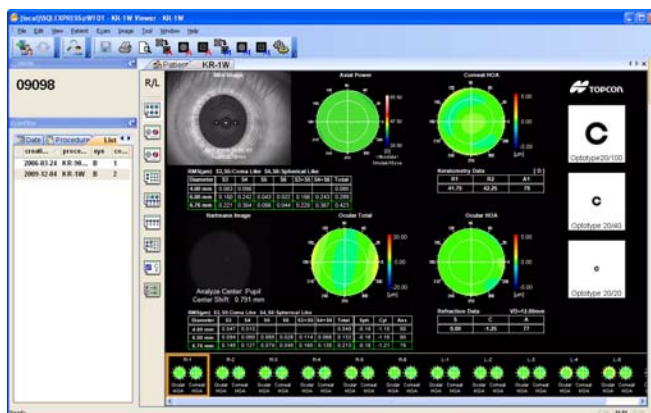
[local]\SQLEXPRESS\#101 - KR-1W Viewer - KR-1W

File Edit View Patient Exam Image Tool Window Help

09098

Date Procedure List
2006-03-24 KR-90... R 1
2009-12-04 KR-1W R 2

Patient KR-1W

R/L

Mire Image

Axial Power

Corneal HOA

TOPCON

RMS(μm) S3,S5:Coma Like S4,S6:Spherical Like

Keratometry Data

| R1 | R2 | A1 |
|---|---|---|
| 41.75 | 42.25 | 78 |

Optotype20/100

Optotype 20/40

Optotype 20/20

Hartmann Image

Ocular Total

Ocular HOA

Analyze Center: Pupil
Center Shift: 0.791 mm

RMS(μm) S3,S5:Coma Like S4,S6:Spherical Like

Refraction Data VD=12.00mm

| S | C | A |
|---|---|---|
| 0.00 | -1.25 | 77 |

R-1 R-2 R-3 R-4 R-5 R-6 L-1 L-2 L-3 L-4 L-5

Ocular HOA Corneal HOA

Ready